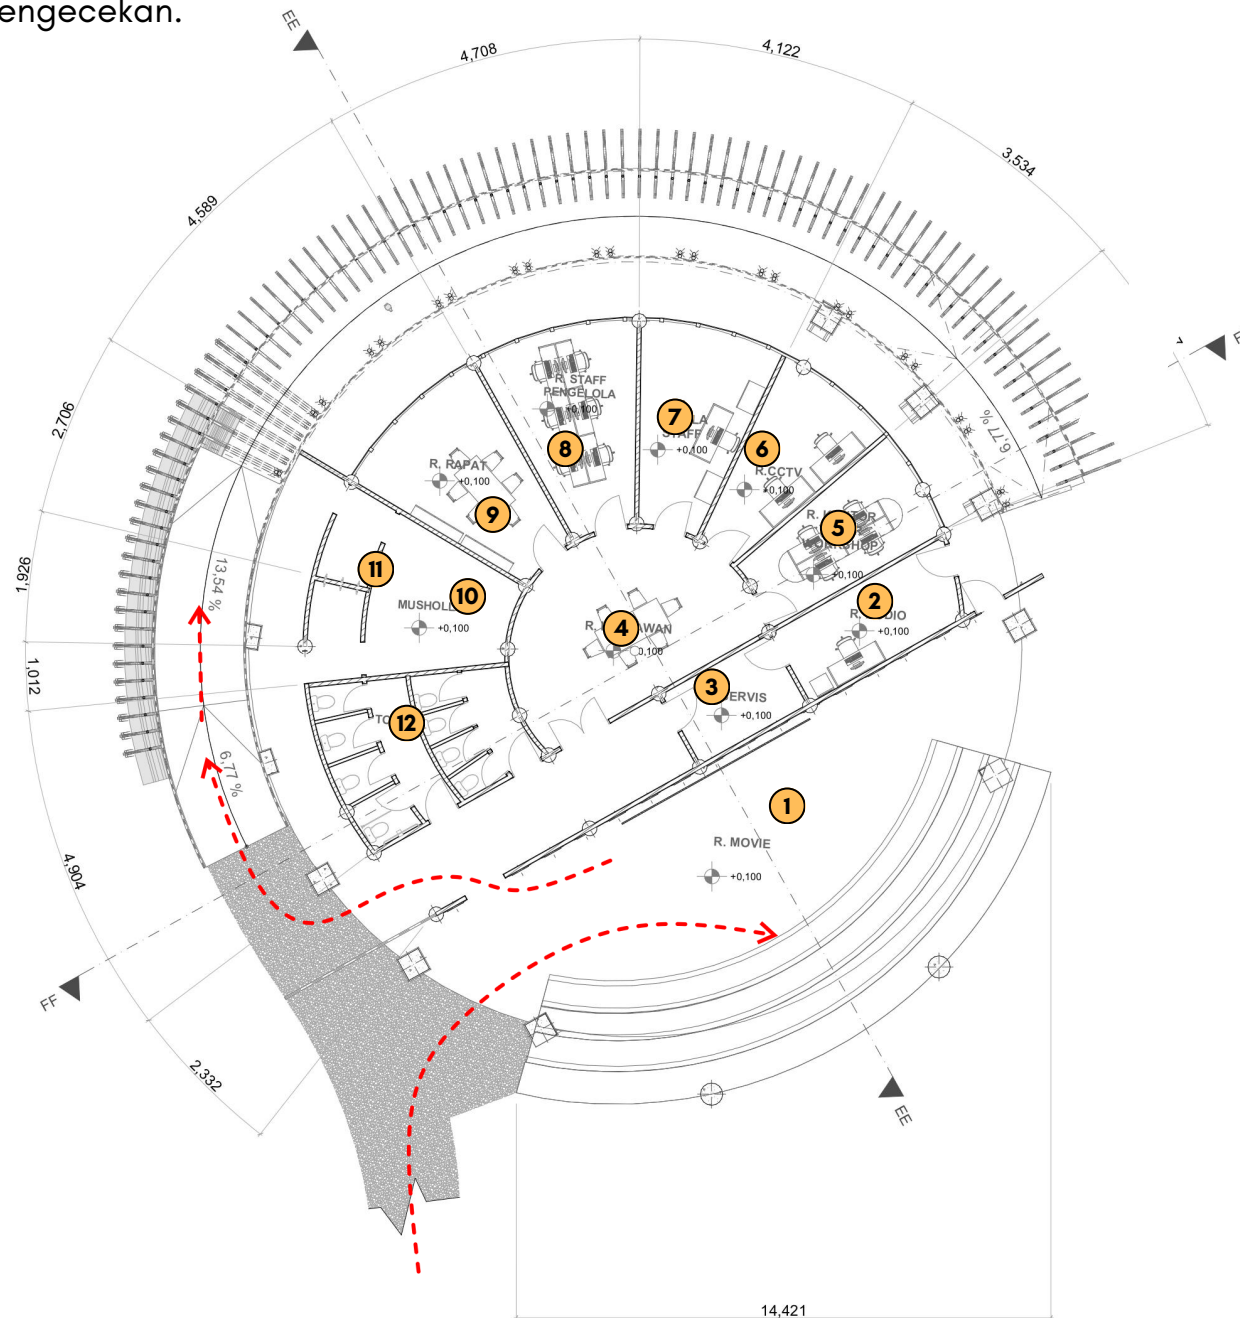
engecekan.

EE

4,708

4,122

3,534

4,589

2,706

1,926

1,012

4,904

2,332

14,421

FF

FF

EE

6,77 %

13,54 %

6,77 %

R. STAFF PENGELOLA

+0,100

7

8

R. RAPAT

+0,100

9

6

R.CCTV

+0,100

5

R. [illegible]OR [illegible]SHOP

+0,100

11

10

MUSHOL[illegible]

+0,100

2

R. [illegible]DIO

+0,100

R. 4 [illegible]WAN

+0,100

3

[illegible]ERVIS

+0,100

TO 12

1

R. MOVIE

+0,100